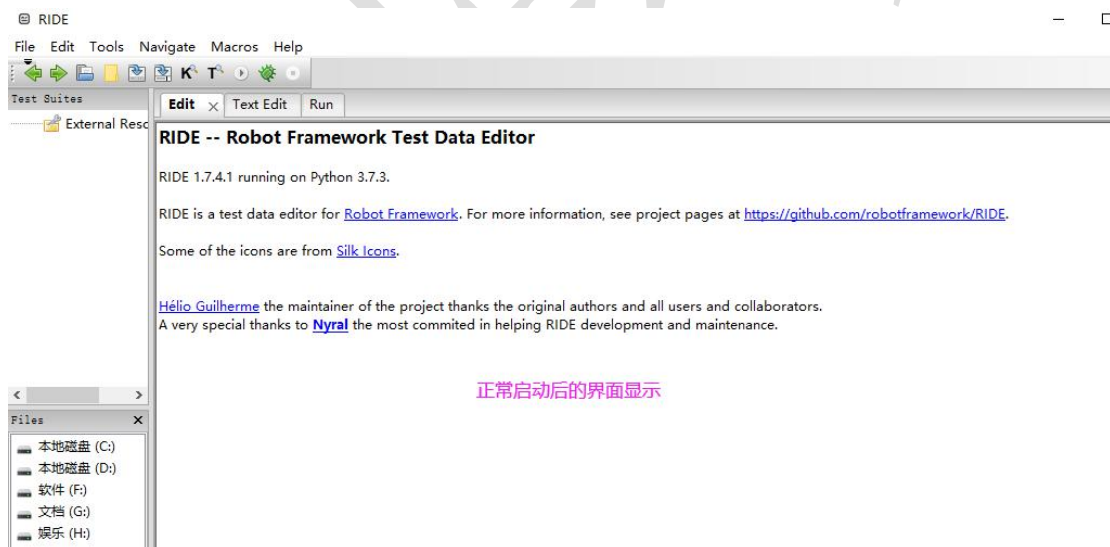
RIDE

File Edit Tools Navigate Macros Help

Test Suites

External Resc

Edit × Text Edit Run

RIDE -- Robot Framework Test Data Editor

RIDE 1.7.4.1 running on Python 3.7.3.

RIDE is a test data editor for Robot Framework. For more information, see project pages at https://github.com/robotframework/RIDE.

Some of the icons are from Silk Icons.

Hélio Guilherme the maintainer of the project thanks the original authors and all users and collaborators.
A very special thanks to Nyral the most commited in helping RIDE development and maintenance.

正常启动后的界面显示

Files ×

本地磁盘 (C:)
本地磁盘 (D:)
软件 (F:)
文档 (G:)
娱乐 (H:)